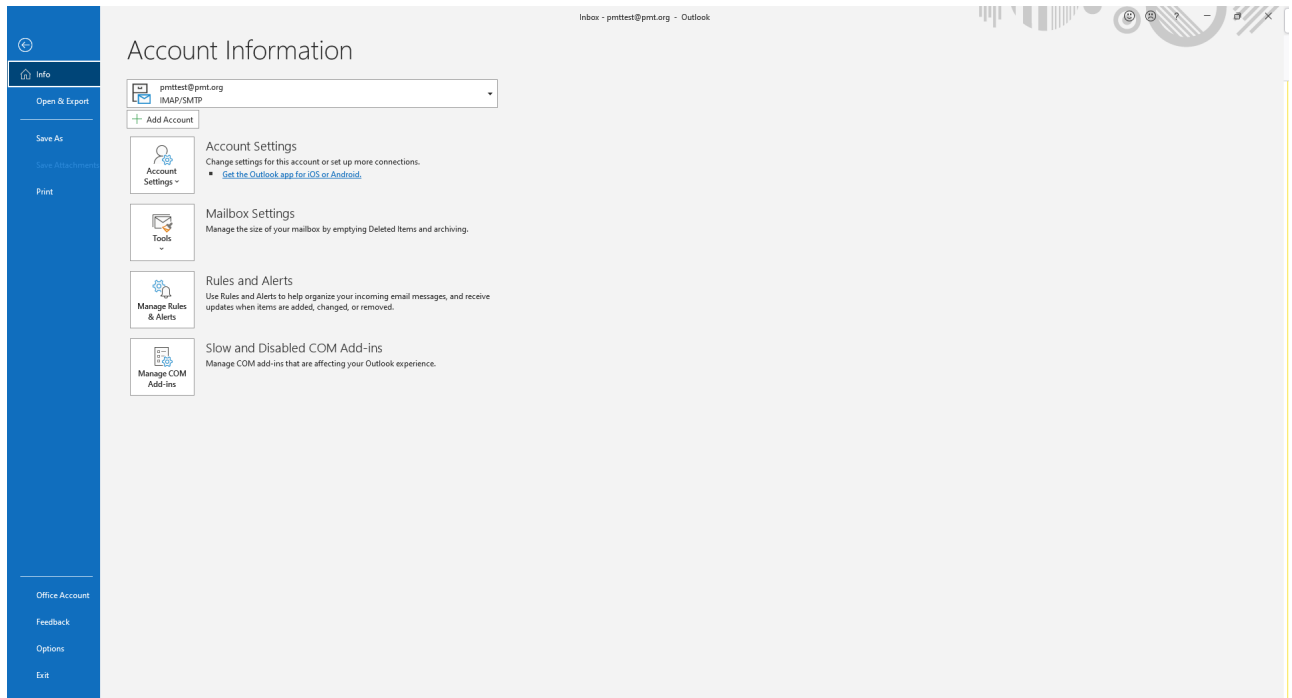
Inbox - pmttest@pmt.org - Outlook

Info
Open & Export
Save As
Save Attachments
Print

Account Information

pmttest@pmt.org
IMAP/SMTP

+ Add Account

Account Settings
Account Settings ˅
Change settings for this account or set up more connections.
Get the Outlook app for iOS or Android.

Mailbox Settings
Tools
Manage the size of your mailbox by emptying Deleted Items and archiving.

Rules and Alerts
Manage Rules & Alerts
Use Rules and Alerts to help organize your incoming email messages, and receive updates when items are added, changed, or removed.

Slow and Disabled COM Add-ins
Manage COM Add-ins
Manage COM add-ins that are affecting your Outlook experience.

Office Account
Feedback
Options
Exit